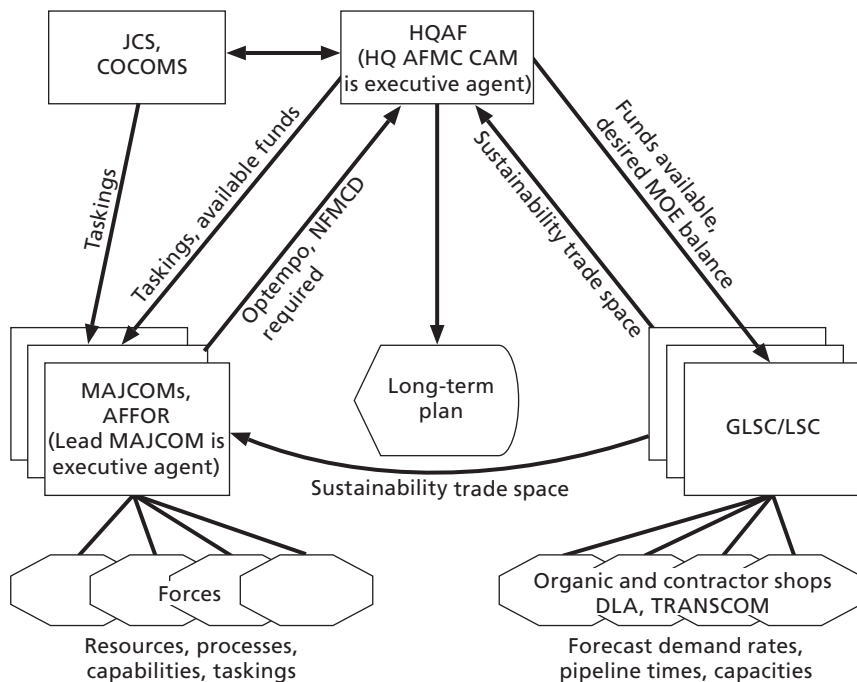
JCS, COCOMS

HQAF (HQ AFMC CAM is executive agent)

Taskings

Taskings, available funds

Optempo, NFMCD required

Sustainability trade space

Funds available, desired MOE balance

MAJCOMs, AFFOR (Lead MAJCOM is executive agent)

Long-term plan

GLSC/LSC

Sustainability trade space

Forces

Resources, processes, capabilities, taskings

Organic and contractor shops DLA, TRANSCOM

Forecast demand rates, pipeline times, capacities